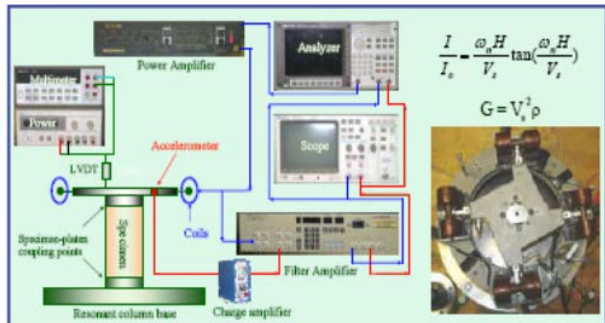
Power Amplifier

Analyzer

$\frac{I}{I_o} = \frac{\omega_n H}{V_s} \tan(\frac{\omega_n H}{V_s})$

$G = V_s^2 \rho$

Multimeter

Power

LVDT

Accelerometer

Scope

Spe cimen

Specimen-platen coupling points

Coils

Filter Amplifier

Charge amplifier

Resonant column base